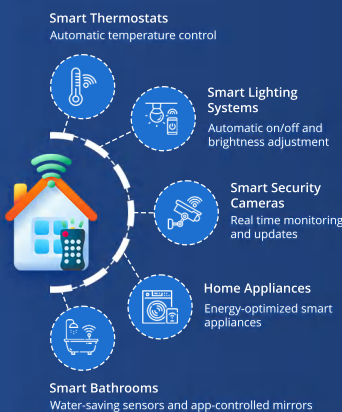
Smart Thermostats
Automatic temperature control

Smart Lighting Systems
Automatic on/off and brightness adjustment

Smart Security Cameras
Real time monitoring and updates

Home Appliances
Energy-optimized smart appliances

Smart Bathrooms
Water-saving sensors and app-controlled mirrors